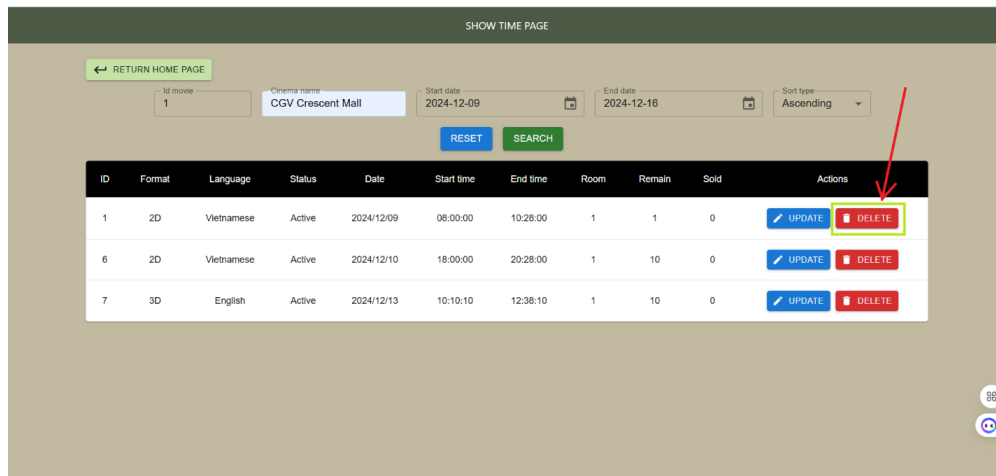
SHOW TIME PAGE

RETURN HOME PAGE

Id movie
1

Cinema name
CGV Crescent Mall

Start date
2024-12-09

End date
2024-12-16

Sort type
Ascending

RESET

SEARCH

| ID | Format | Language | Status | Date | Start time | End time | Room | Remain | Sold | Actions |
|---|---|---|---|---|---|---|---|---|---|---|
| 1 | 2D | Vietnamese | Active | 2024/12/09 | 08:00:00 | 10:28:00 | 1 | 1 | 0 | UPDATE DELETE |
| 6 | 2D | Vietnamese | Active | 2024/12/10 | 18:00:00 | 20:28:00 | 1 | 10 | 0 | UPDATE DELETE |
| 7 | 3D | English | Active | 2024/12/13 | 10:10:10 | 12:38:10 | 1 | 10 | 0 | UPDATE DELETE |